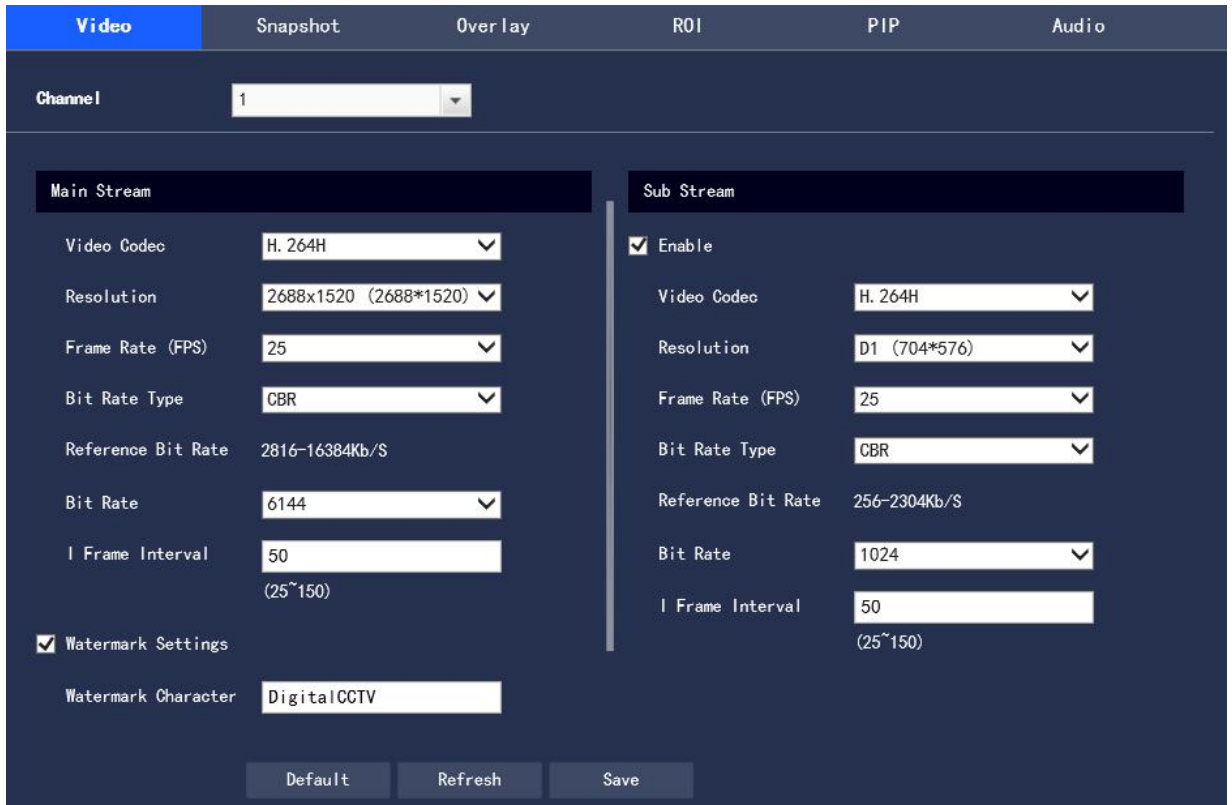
Video Snapshot Overlay ROI PIP Audio

Channel 1

Main Stream

Video Codec H.264H

Resolution 2688x1520 (2688*1520)

Frame Rate (FPS) 25

Bit Rate Type CBR

Reference Bit Rate 2816-16384Kb/S

Bit Rate 6144

I Frame Interval 50

(25~150)

Watermark Settings

Watermark Character DigitalCCTV

Sub Stream

Enable

Video Codec H.264H

Resolution D1 (704*576)

Frame Rate (FPS) 25

Bit Rate Type CBR

Reference Bit Rate 256-2304Kb/S

Bit Rate 1024

I Frame Interval 50

(25~150)

Default Refresh Save